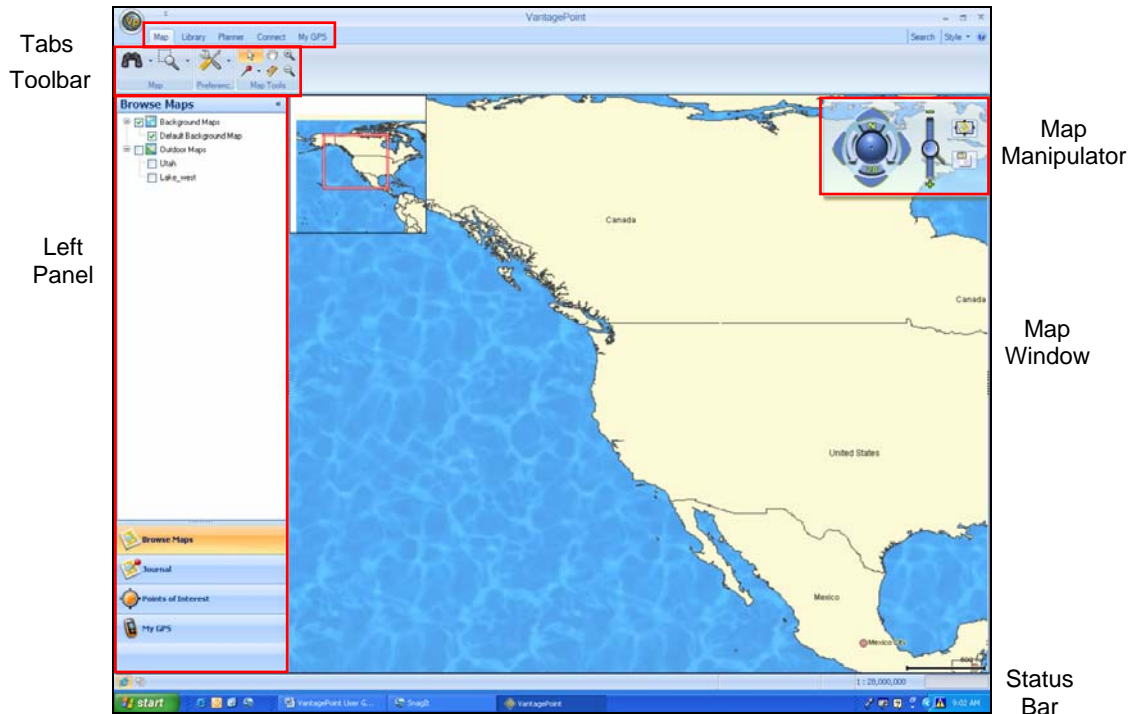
Tabs

Toolbar

Left Panel

VantagePoint

Map Library Planner Connect My GPS

Search Style

Map Preferenc Map Tools

Browse Maps

Background Maps
Default Background Map
Outdoor Maps
Utah
Lake_west

Browse Maps
Journal
Points of Interest
My GPS

Map Manipulator

Map Window

Canada

Canada

United States

Mexico

Mexico City

1 : 28,000,000

start VantagePoint User G... SnagIt VantagePoint 9:02 AM

Status Bar